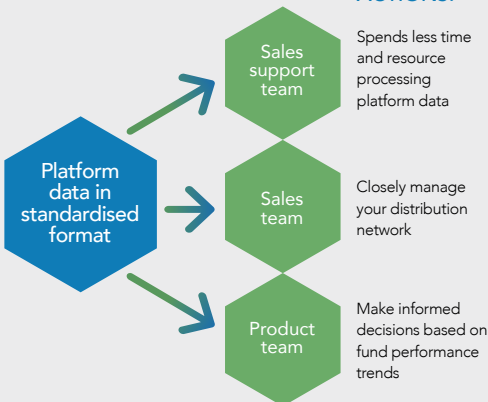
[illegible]

Platform data in standardised format

Sales support team

Spends less time and resource processing platform data

Sales team

Closely manage your distribution network

Product team

Make informed decisions based on fund performance trends